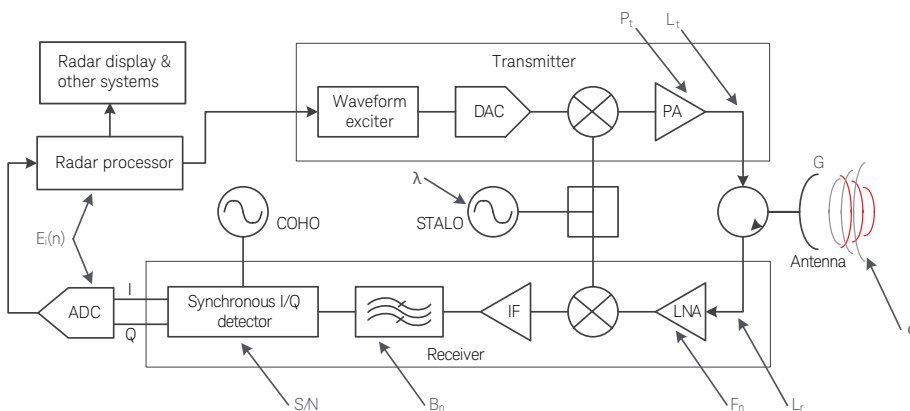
Radar display & other systems

Radar processor

Transmitter

Waveform exciter

DAC

PA

$P_t$

$L_t$

G

$\lambda$

STALO

COHO

$E_i(n)$

ADC

I

Q

Synchronous I/Q detector

IF

LNA

Antenna

Receiver

S/N

$B_n$

$F_n$

$L_r$

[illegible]